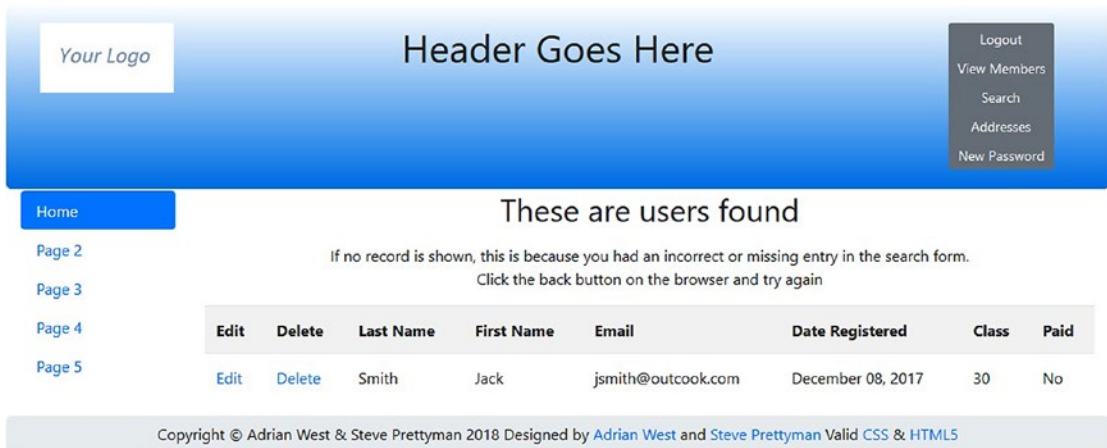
Your Logo

Header Goes Here

Logout
View Members
Search
Addresses
New Password

Home
Page 2
Page 3
Page 4
Page 5

These are users found

If no record is shown, this is because you had an incorrect or missing entry in the search form.
Click the back button on the browser and try again

| Edit | Delete | Last Name | First Name | Email | Date Registered | Class | Paid |
|---|---|---|---|---|---|---|---|
| Edit | Delete | Smith | Jack | jsmith@outcook.com | December 08, 2017 | 30 | No |

Copyright © Adrian West & Steve Prettyman 2018 Designed by Adrian West and Steve Prettyman Valid CSS & HTML5